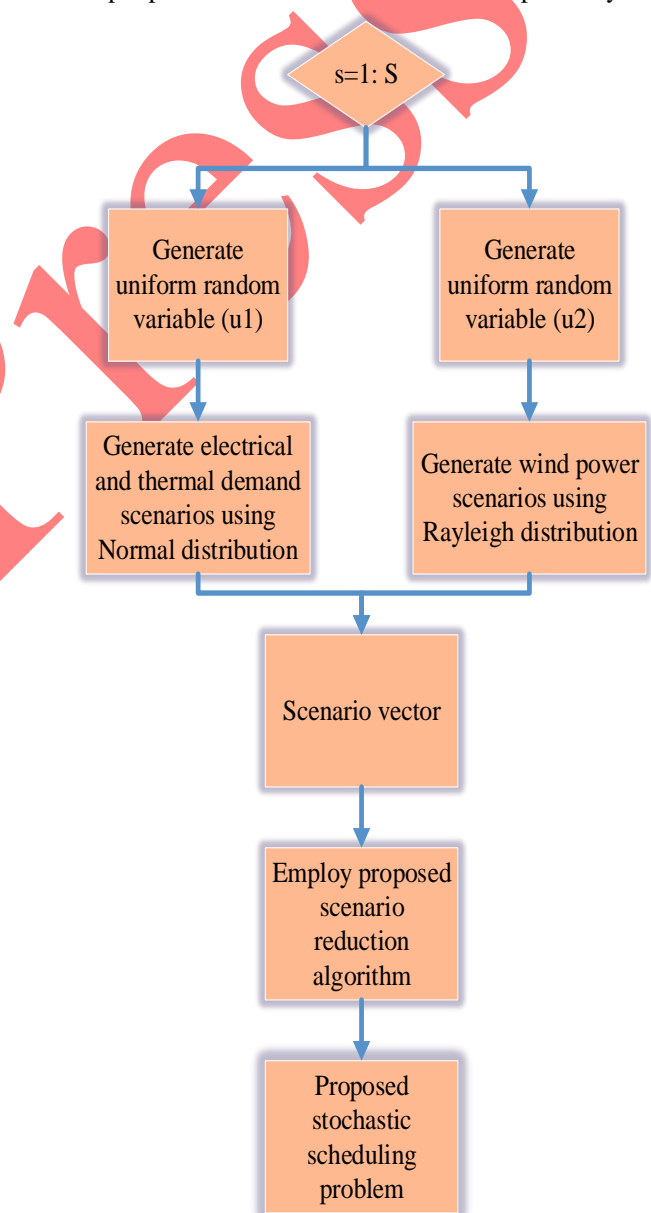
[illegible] proposed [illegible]

s=1: S

Generate uniform random variable (u1)

Generate uniform random variable (u2)

Generate electrical and thermal demand scenarios using Normal distribution

Generate wind power scenarios using Rayleigh distribution

Scenario vector

Employ proposed scenario reduction algorithm

Proposed stochastic scheduling problem